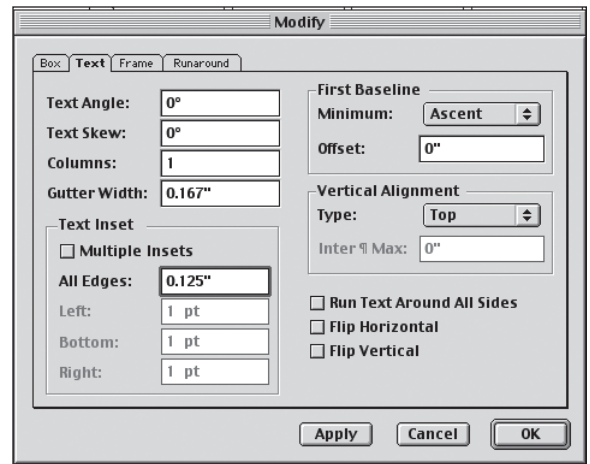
Modify

Box | Text | Frame | Runaround

Text Angle: 0°
Text Skew: 0°
Columns: 1
Gutter Width: 0.167"

Text Inset
☐ Multiple Insets
All Edges: 0.125"
Left: 1 pt
Bottom: 1 pt
Right: 1 pt

First Baseline
Minimum: Ascent
Offset: 0"

Vertical Alignment
Type: Top
Inter ¶ Max: 0"

☐ Run Text Around All Sides
☐ Flip Horizontal
☐ Flip Vertical

Apply Cancel OK